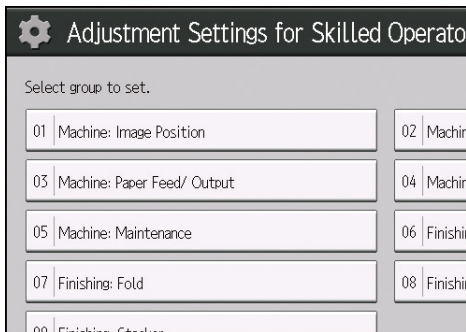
Adjustment Settings for Skilled Operato

Select group to set.

01 Machine: Image Position

02 Machin

03 Machine: Paper Feed/ Output

04 Machin

05 Machine: Maintenance

06 Finishi

07 Finishing: Fold

08 Finishi

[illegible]